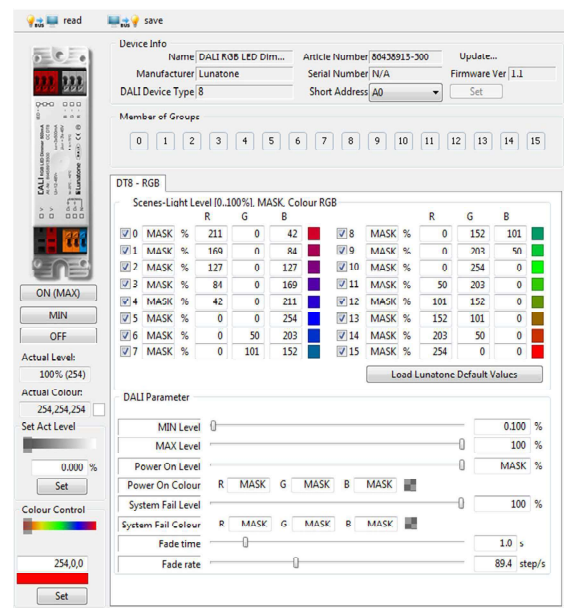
read save

Device Info
Name DALI RGB LED Dim... Article Number 86458915-300 Update...
Manufacturer Lunatone Serial Number N/A Firmware Ver 1.1
DALI Device Type 8 Short Address A0 Set

Member of Groups
0 1 2 3 4 5 6 7 8 9 10 11 12 13 14 15

DT8 - RGB

Scenes-Light Level [0..100%], MASK, Colour RGB

| | | | R | G | B | | | | R | G | B |
|---|---|---|---|---|---|---|---|---|---|---|---|
| 0 | MASK | % | 211 | 0 | 42 | 8 | MASK | % | 0 | 152 | 101 |
| 1 | MASK | % | 169 | 0 | 84 | 9 | MASK | % | 0 | 203 | 50 |
| 2 | MASK | % | 127 | 0 | 127 | 10 | MASK | % | 0 | 254 | 0 |
| 3 | MASK | % | 84 | 0 | 169 | 11 | MASK | % | 50 | 203 | 0 |
| 4 | MASK | % | 42 | 0 | 211 | 12 | MASK | % | 101 | 152 | 0 |
| 5 | MASK | % | 0 | 0 | 254 | 13 | MASK | % | 152 | 101 | 0 |
| 6 | MASK | % | 0 | 50 | 203 | 14 | MASK | % | 203 | 50 | 0 |
| 7 | MASK | % | 0 | 101 | 152 | 15 | MASK | % | 254 | 0 | 0 |

Load Lunatone Default Values

DALI Parameter
MIN Level 0.100 %
MAX Level 100 %
Power On Level MASK %
Power On Colour R MASK G MASK B MASK
System Fail Level 100 %
System Fail Colour R MASK G MASK B MASK
Fade time 1.0 s
Fade rate 89.4 step/s

ON (MAX)
MIN
OFF
Actual Level:
100% (254)
Actual Colour:
254,254,254
Set Act Level
0.000 %
Set
Colour Control
254,0,0
Set